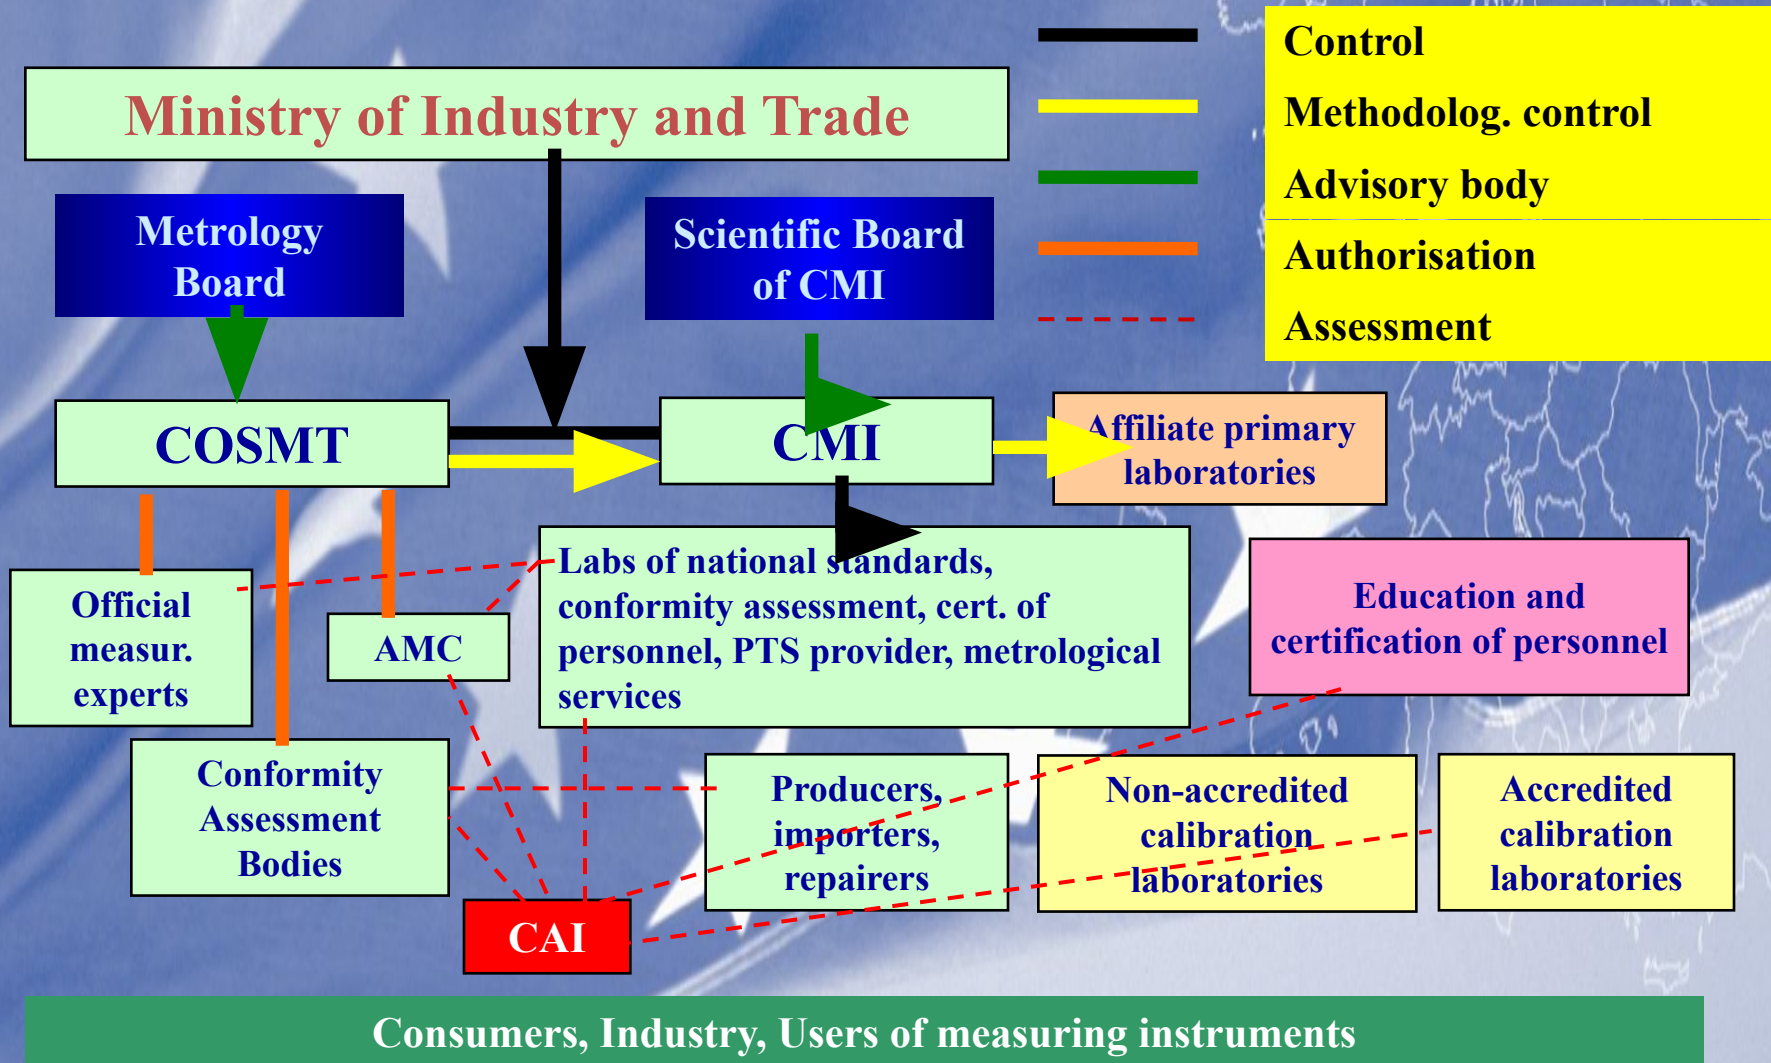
Control
Methodolog. control
Advisory body
Authorisation
Assessment

Ministry of Industry and Trade

Metrology Board

Scientific Board of CMI

COSMT

CMI

Affiliate primary laboratories

Official measur. experts

AMC

Labs of national standards, conformity assessment, cert. of personnel, PTS provider, metrological services

Education and certification of personnel

Conformity Assessment Bodies

Producers, importers, repairers

Non-accredited calibration laboratories

Accredited calibration laboratories

CAI

Consumers, Industry, Users of measuring instruments